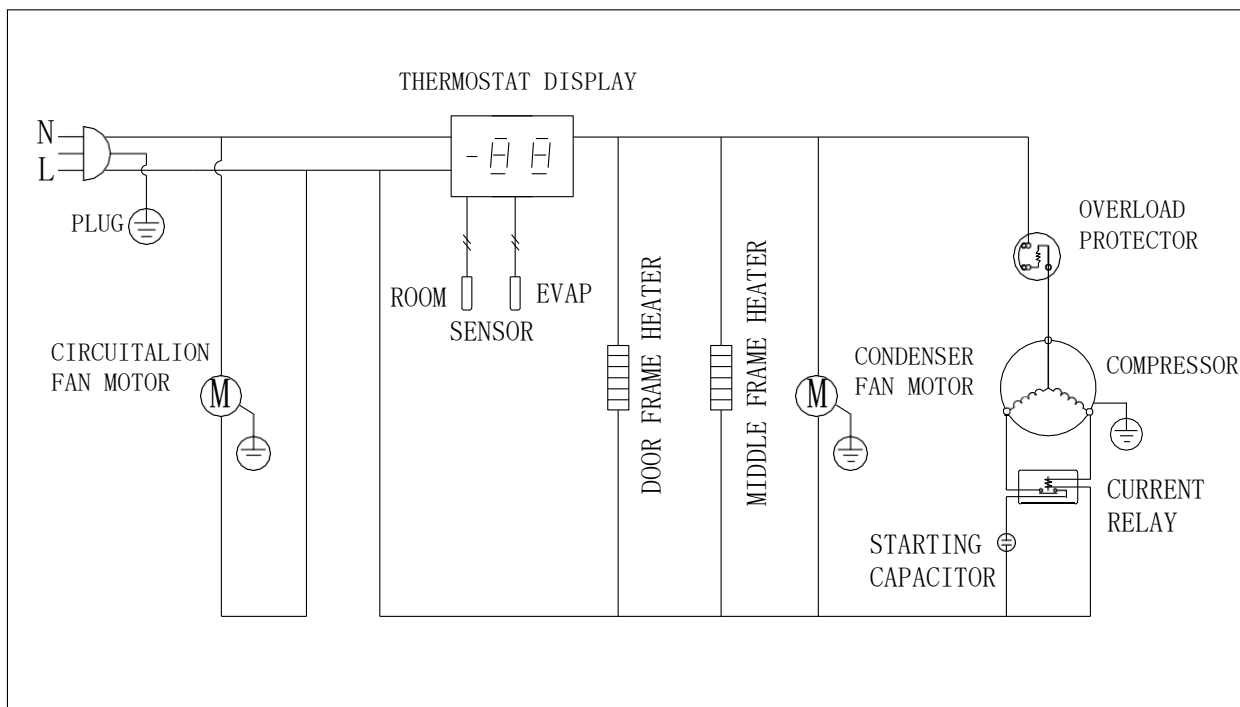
THERMOSTAT DISPLAY

N

L

PLUG

ROOM

EVAP

SENSOR

CIRCUITALION FAN MOTOR

M

DOOR FRAME HEATER

MIDDLE FRAME HEATER

M

CONDENSER FAN MOTOR

OVERLOAD PROTECTOR

COMPRESSOR

CURRENT RELAY

STARTING CAPACITOR